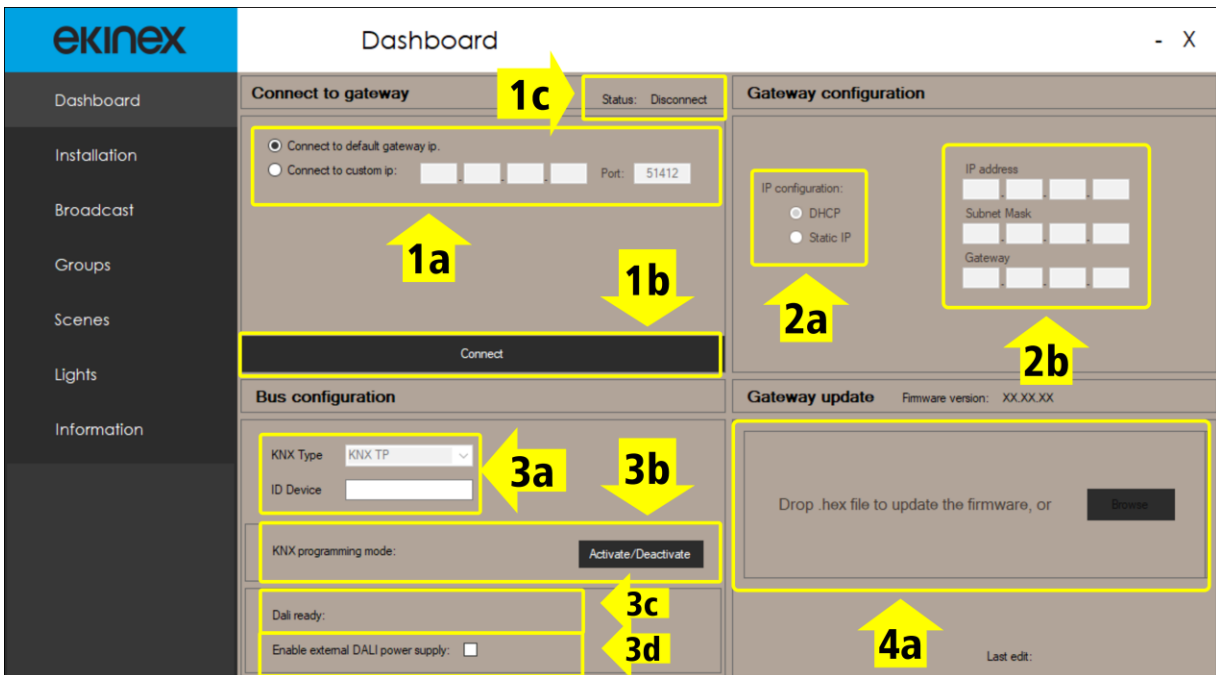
ekinex

Dashboard

- X

Dashboard
Installation
Broadcast
Groups
Scenes
Lights
Information

Connect to gateway

1c

Status: Disconnect

Connect to default gateway ip.
Connect to custom ip: . . . Port: 51412

1a

1b

Connect

Gateway configuration

IP configuration:
DHCP
Static IP

IP address
. . .
Subnet Mask
. . .
Gateway
. . .

2a

2b

Bus configuration

KNX Type KNX TP
ID Device

3a

3b

KNX programming mode: Activate/Deactivate

Dali ready:

3c

Enable external DALI power supply:

3d

Gateway update Firmware version: XX.XX.XX

Drop .hex file to update the firmware, or Browse

4a

Last edit: